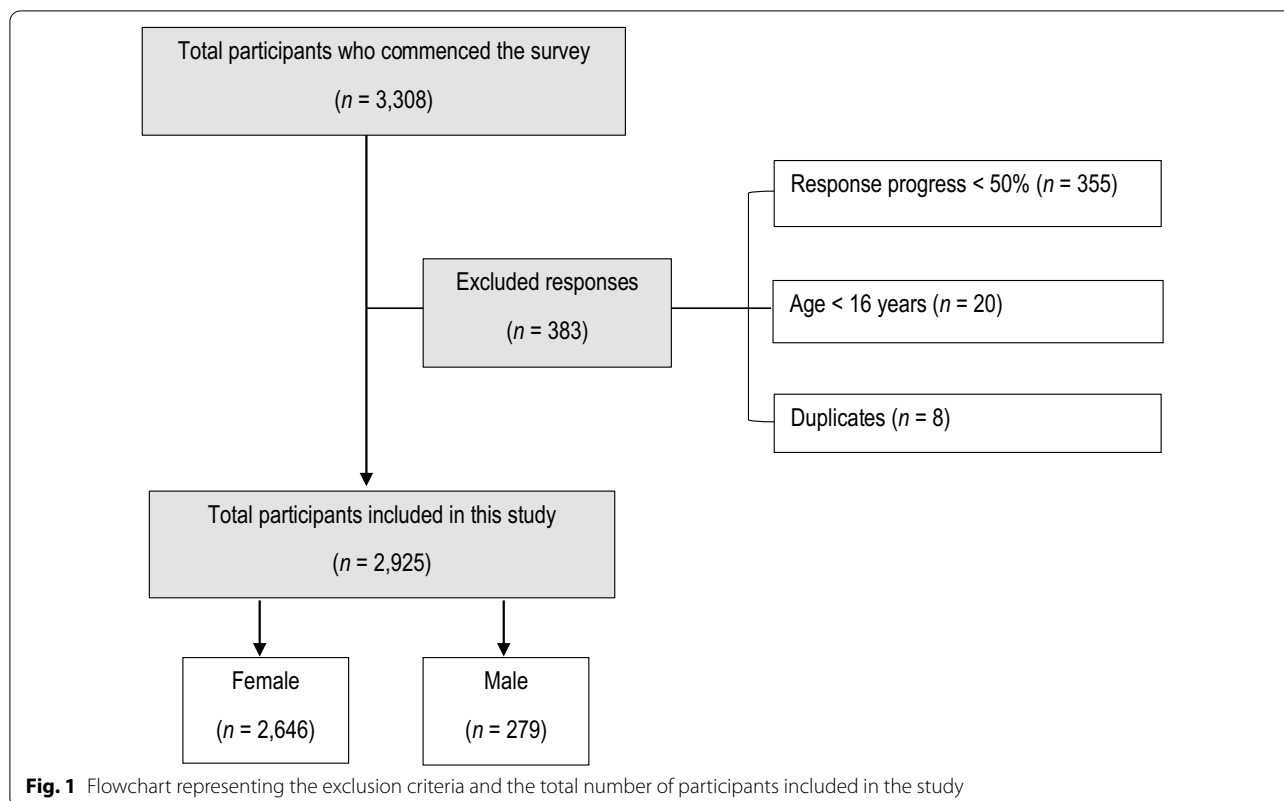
Total participants who commenced the survey

($n$ = 3,308)

Excluded responses

($n$ = 383)

Response progress < 50% ($n$ = 355)

Age < 16 years ($n$ = 20)

Duplicates ($n$ = 8)

Total participants included in this study

($n$ = 2,925)

Female

($n$ = 2,646)

Male

($n$ = 279)

**Fig. 1** Flowchart representing the exclusion criteria and the total number of participants included in the study